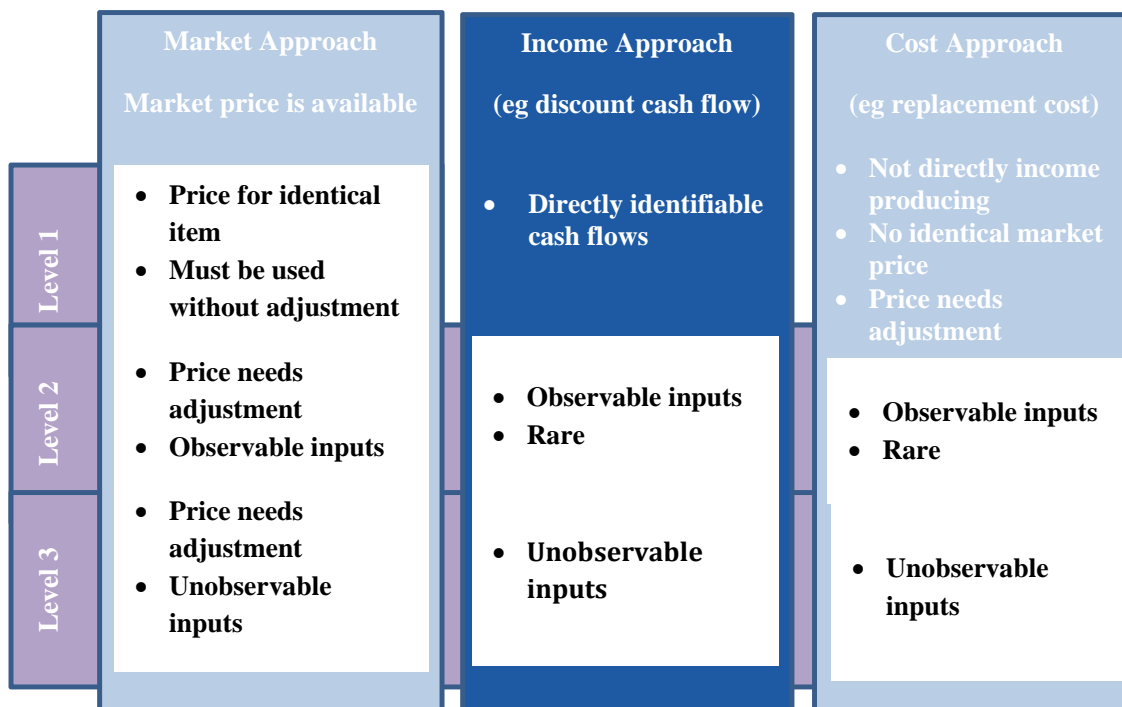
Market Approach

Market price is available

Income Approach

(eg discount cash flow)

Cost Approach

(eg replacement cost)

Level 1

- Price for identical item
- Must be used without adjustment

- Directly identifiable cash flows

- Not directly income producing
- No identical market price
- Price needs adjustment

Level 2

- Price needs adjustment
- Observable inputs

- Observable inputs
- Rare

- Observable inputs
- Rare

Level 3

- Price needs adjustment
- Unobservable inputs

- Unobservable inputs

- Unobservable inputs